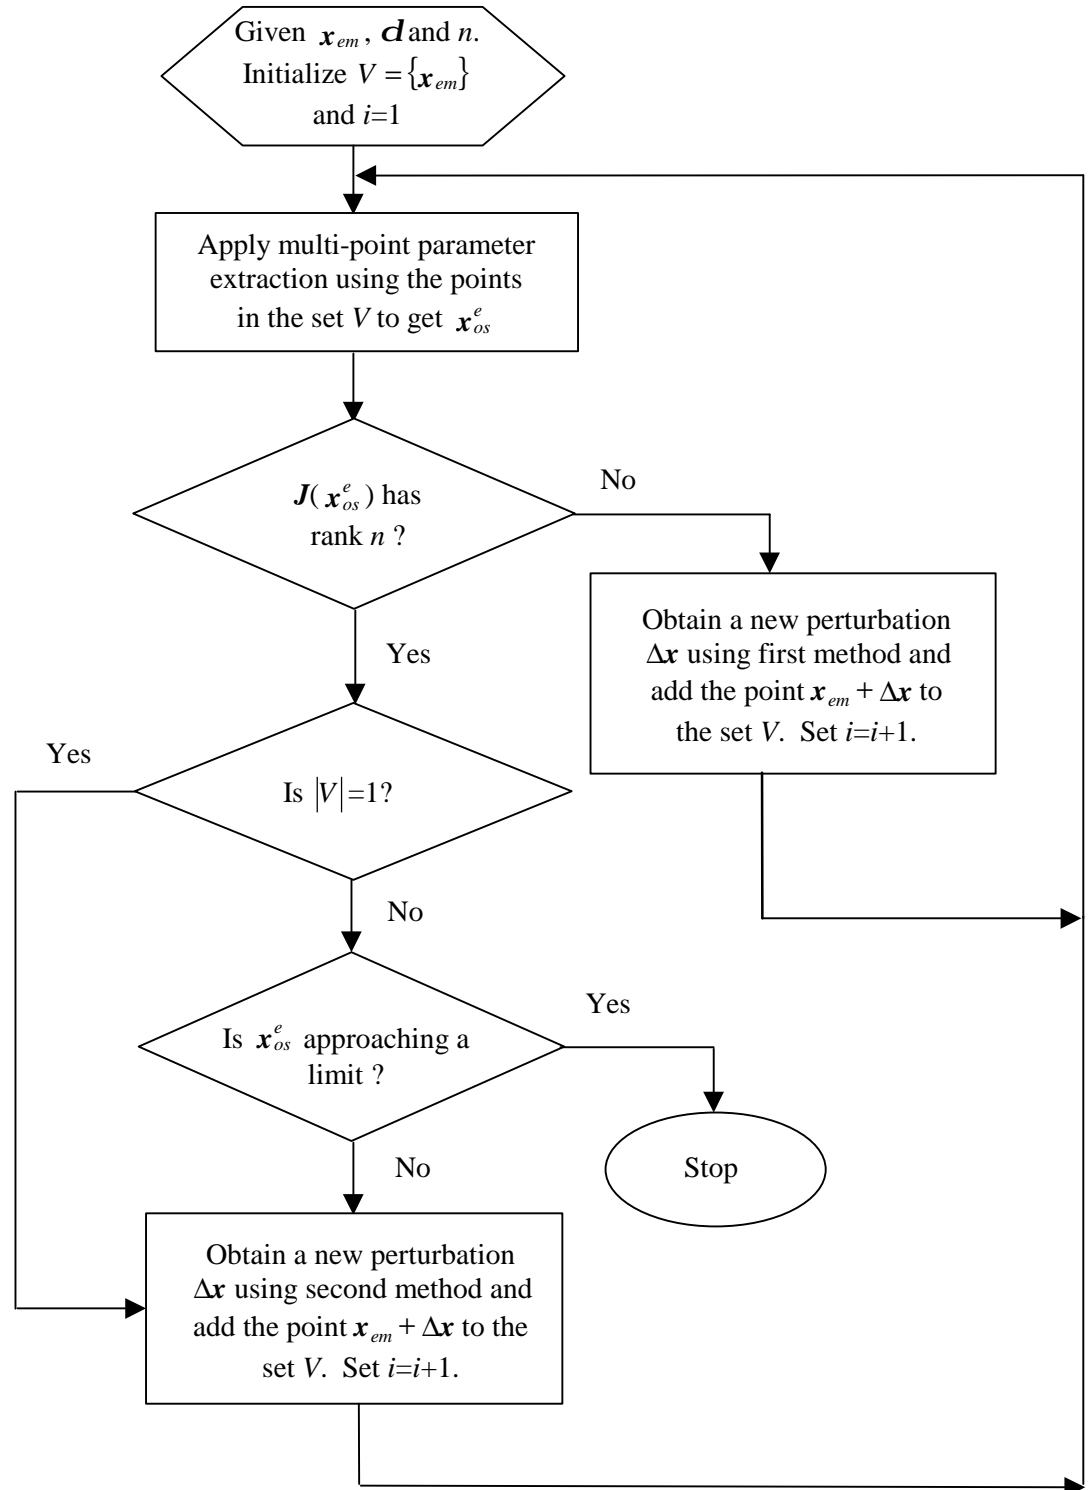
Given $\boldsymbol{x}_{em}$, $\boldsymbol{d}$ and $n$. Initialize $V = \{\boldsymbol{x}_{em}\}$ and $i$=1

Apply multi-point parameter extraction using the points in the set $V$ to get $\boldsymbol{x}_{os}^{e}$

$\boldsymbol{J}(\boldsymbol{x}_{os}^{e})$ has rank $n$ ?

No

Obtain a new perturbation $\Delta\boldsymbol{x}$ using first method and add the point $\boldsymbol{x}_{em} + \Delta\boldsymbol{x}$ to the set $V$. Set $i$=$i$+1.

Yes

Yes

Is $|V|$=1?

No

Yes

Is $\boldsymbol{x}_{os}^{e}$ approaching a limit ?

Stop

No

Obtain a new perturbation $\Delta\boldsymbol{x}$ using second method and add the point $\boldsymbol{x}_{em} + \Delta\boldsymbol{x}$ to the set $V$. Set $i$=$i$+1.